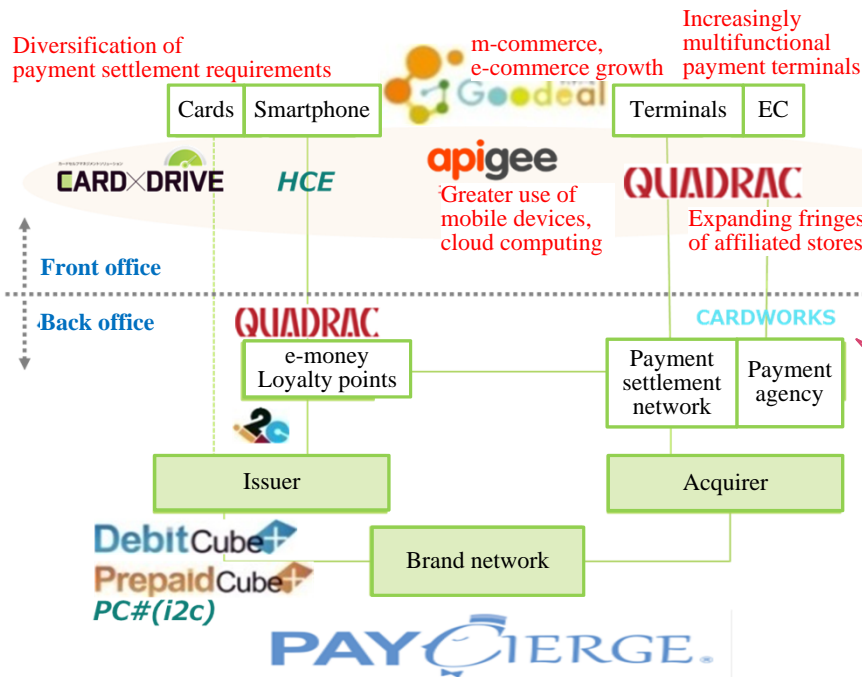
Diversification of payment settlement requirements

m-commerce, e-commerce growth

Increasingly multifunctional payment terminals

Cards

Smartphone

Goodeal

Terminals

EC

CARD×DRIVE

HCE

apigee

Greater use of mobile devices, cloud computing

QUADRAC

Expanding fringes of affiliated stores

Front office

Back office

QUADRAC

CARDWORKS

e-money
Loyalty points

Payment settlement network

Payment agency

i2c

Issuer

Acquirer

DebitCube+

PrepaidCube+

PC#(i2c)

Brand network

PAYCIERGE.